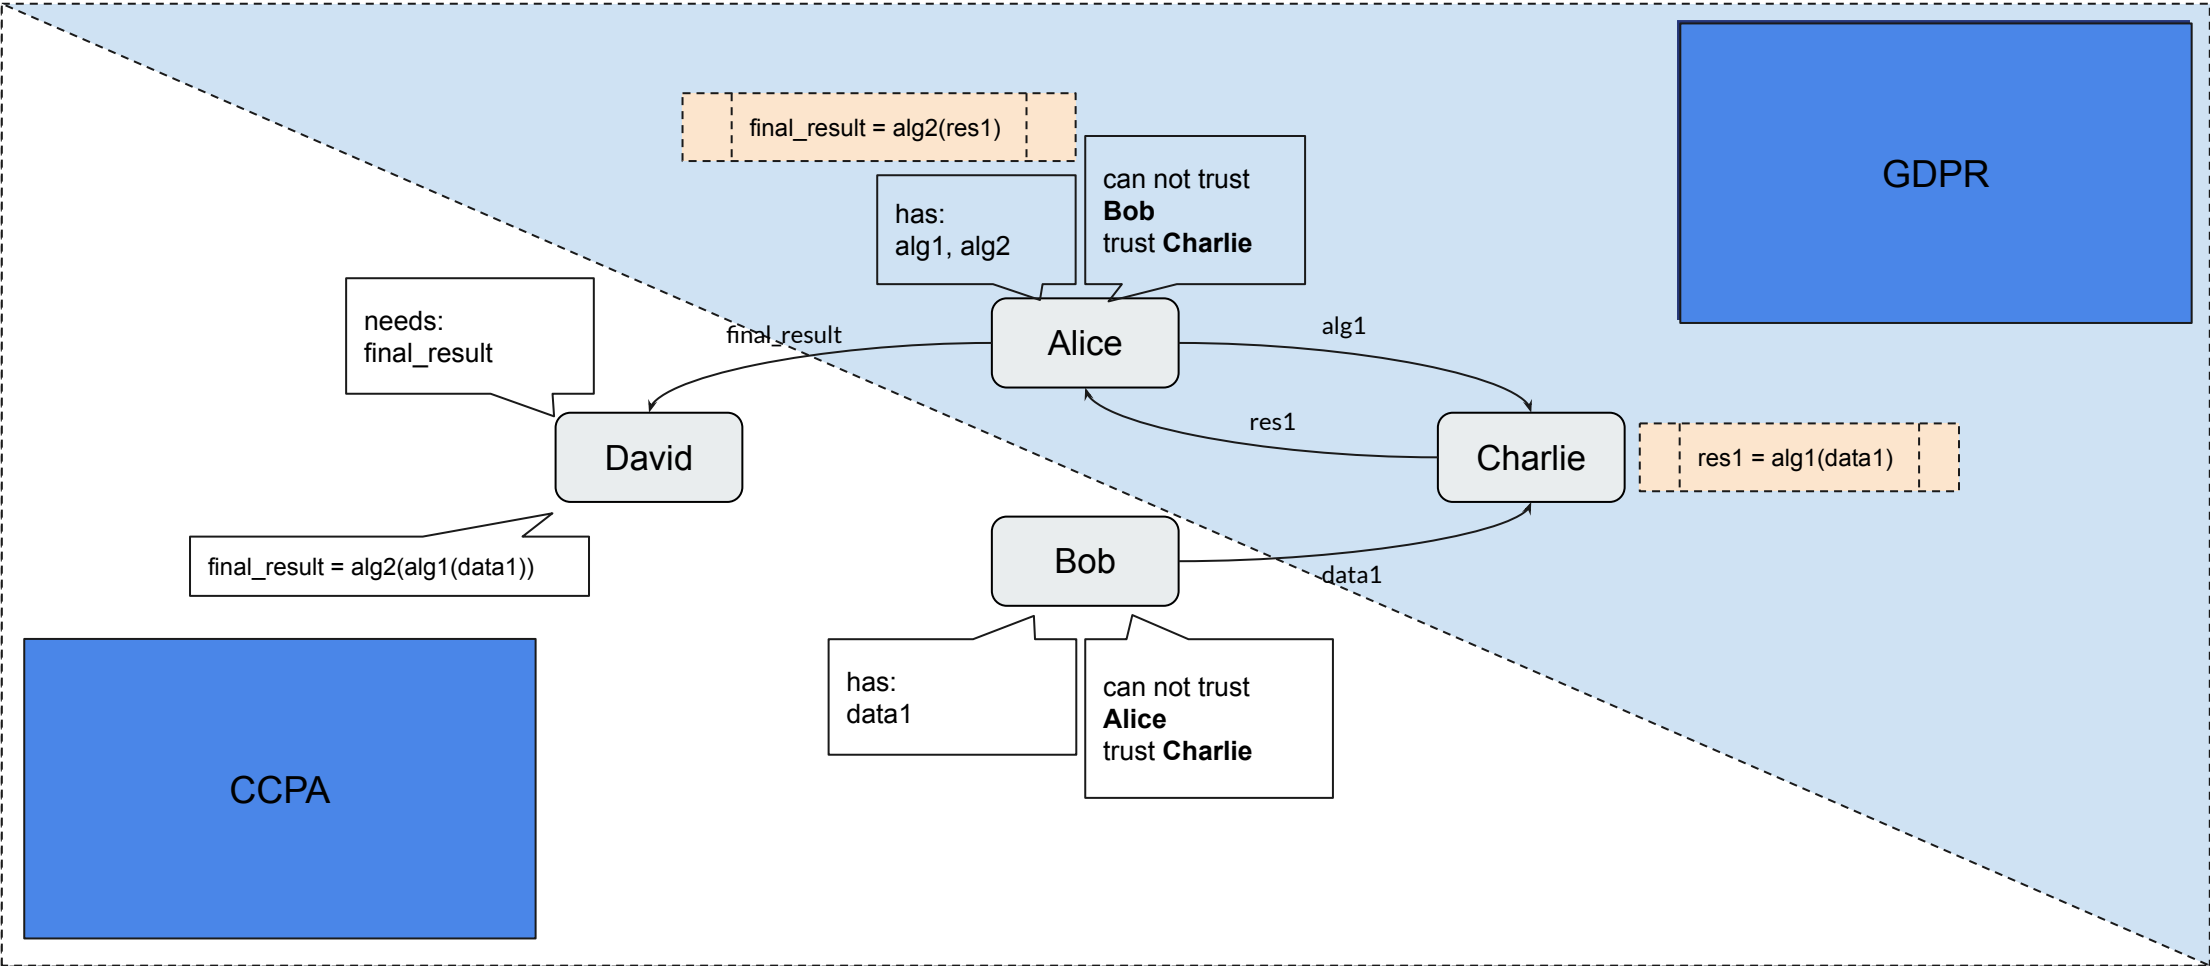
GDPR

final_result = alg2(res1)

has:
alg1, alg2

can not trust
**Bob**
trust **Charlie**

needs:
final_result

final_result

Alice

alg1

David

res1

Charlie

res1 = alg1(data1)

final_result = alg2(alg1(data1))

Bob

data1

has:
data1

can not trust
**Alice**
trust **Charlie**

CCPA